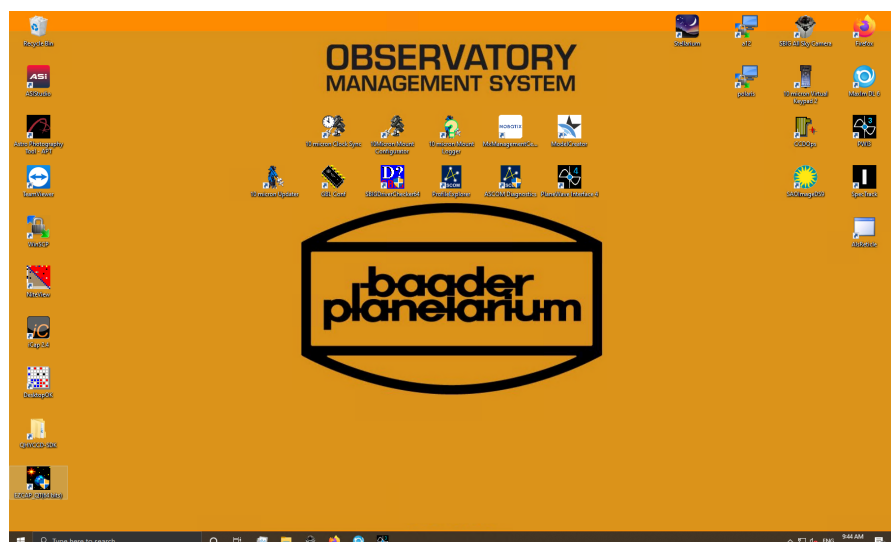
OBSERVATORY
MANAGEMENT SYSTEM

Recycle Bin
ASIStudio
Astro Photography Tool - APT
TeamViewer
WinSCP
NINA
iCap 2.4
DesktopOK
QHYCCD-SDK
PCCDP (21.0.0 beta)

10 micron Clock Sync
10Micron Mount Configurator
10 micron Mount Logger
MCManagementC...
ModelCreator
10 micron Updater
CdC Conf
DBSkiesCheck64
FocusMax
ASCOM Diagnostics
PlateSolve

Stellarium
Xf2
SBIG All Sky Camera
Firefox
pc-serv
10 micron Virtual Keypad
Maxim DL 6
GSOCap
PHD2
CdC
SpecView
AstroArt

baader
planetarium

Type here to search
9:44 AM
ENG